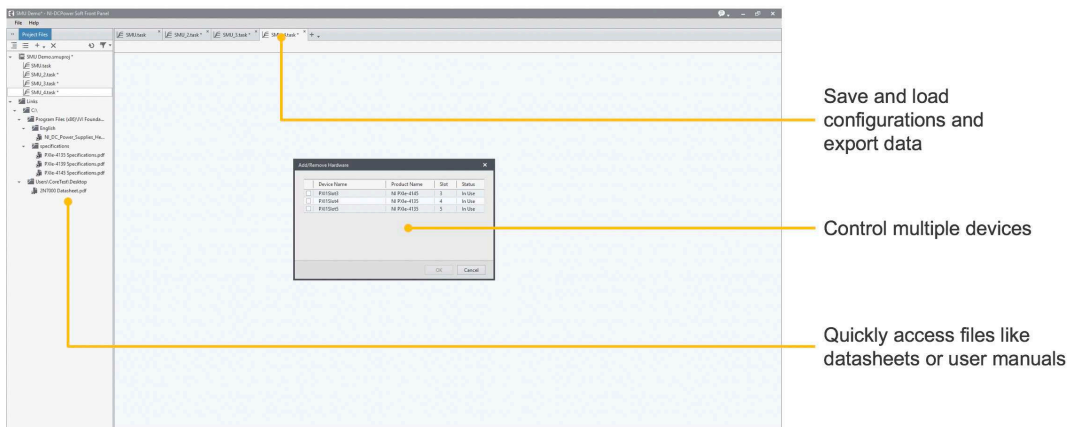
SMU Demo* - NI-DCPower Soft Front Panel
File Help
Project Files
SMU.task SMU_2.task * SMU_3.task * SMU_4.task * +
SMU Demo.smuproj *
SMU.task
SMU_2.task *
SMU_3.task *
SMU_4.task *
Links
C:\
Program Files (x86)\IVI Founda...
English
NI_DC_Power_Supplies_He...
specifications
PXIe-4135 Specifications.pdf
PXIe-4139 Specifications.pdf
PXIe-4145 Specifications.pdf
Users\ConvTest\Desktop
2N7000 Datasheet.pdf

Add/Remove Hardware

| | Device Name | Product Name | Slot | Status |
|---|---|---|---|---|
| | PXI1Slot3 | NI PXIe-4145 | 3 | In Use |
| | PXI1Slot4 | NI PXIe-4135 | 4 | In Use |
| | PXI1Slot5 | NI PXIe-4135 | 5 | In Use |

OK Cancel

Save and load configurations and export data

Control multiple devices

Quickly access files like datasheets or user manuals